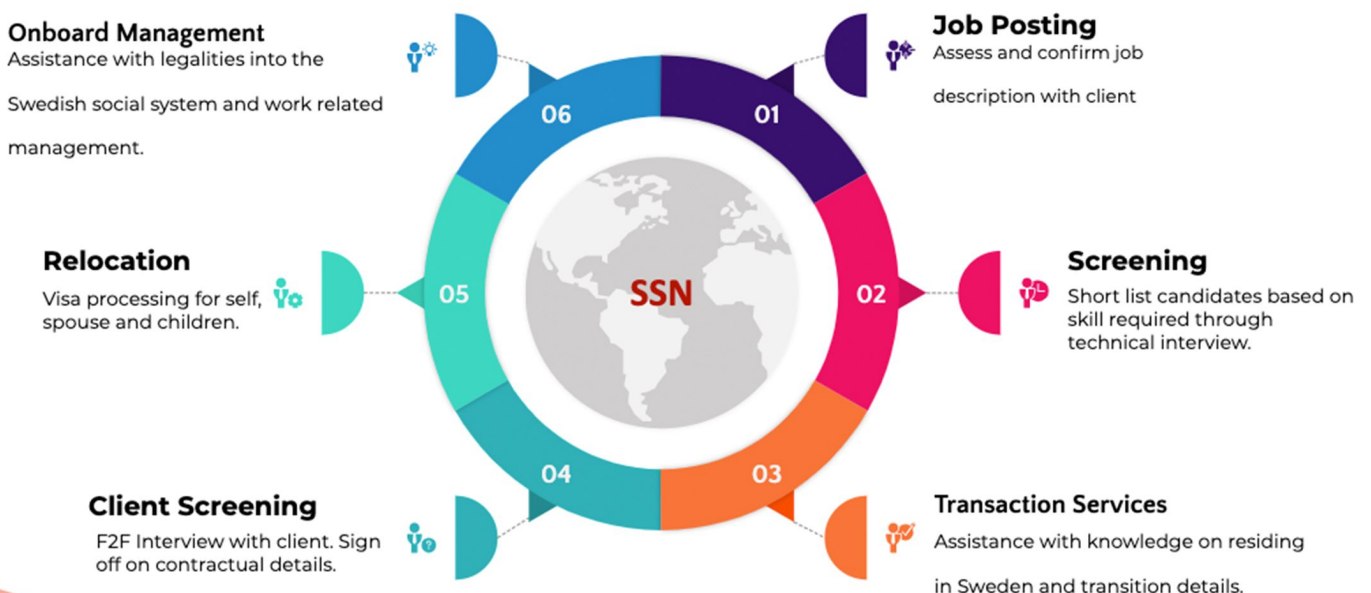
Onboard Management
Assistance with legalities into the Swedish social system and work related management.

06

Job Posting
Assess and confirm job description with client

01

Relocation
Visa processing for self, spouse and children.

05

SSN

02

Screening
Short list candidates based on skill required through technical interview.

04

03

Client Screening
F2F Interview with client. Sign off on contractual details.

Transaction Services
Assistance with knowledge on residing in Sweden and transition details.